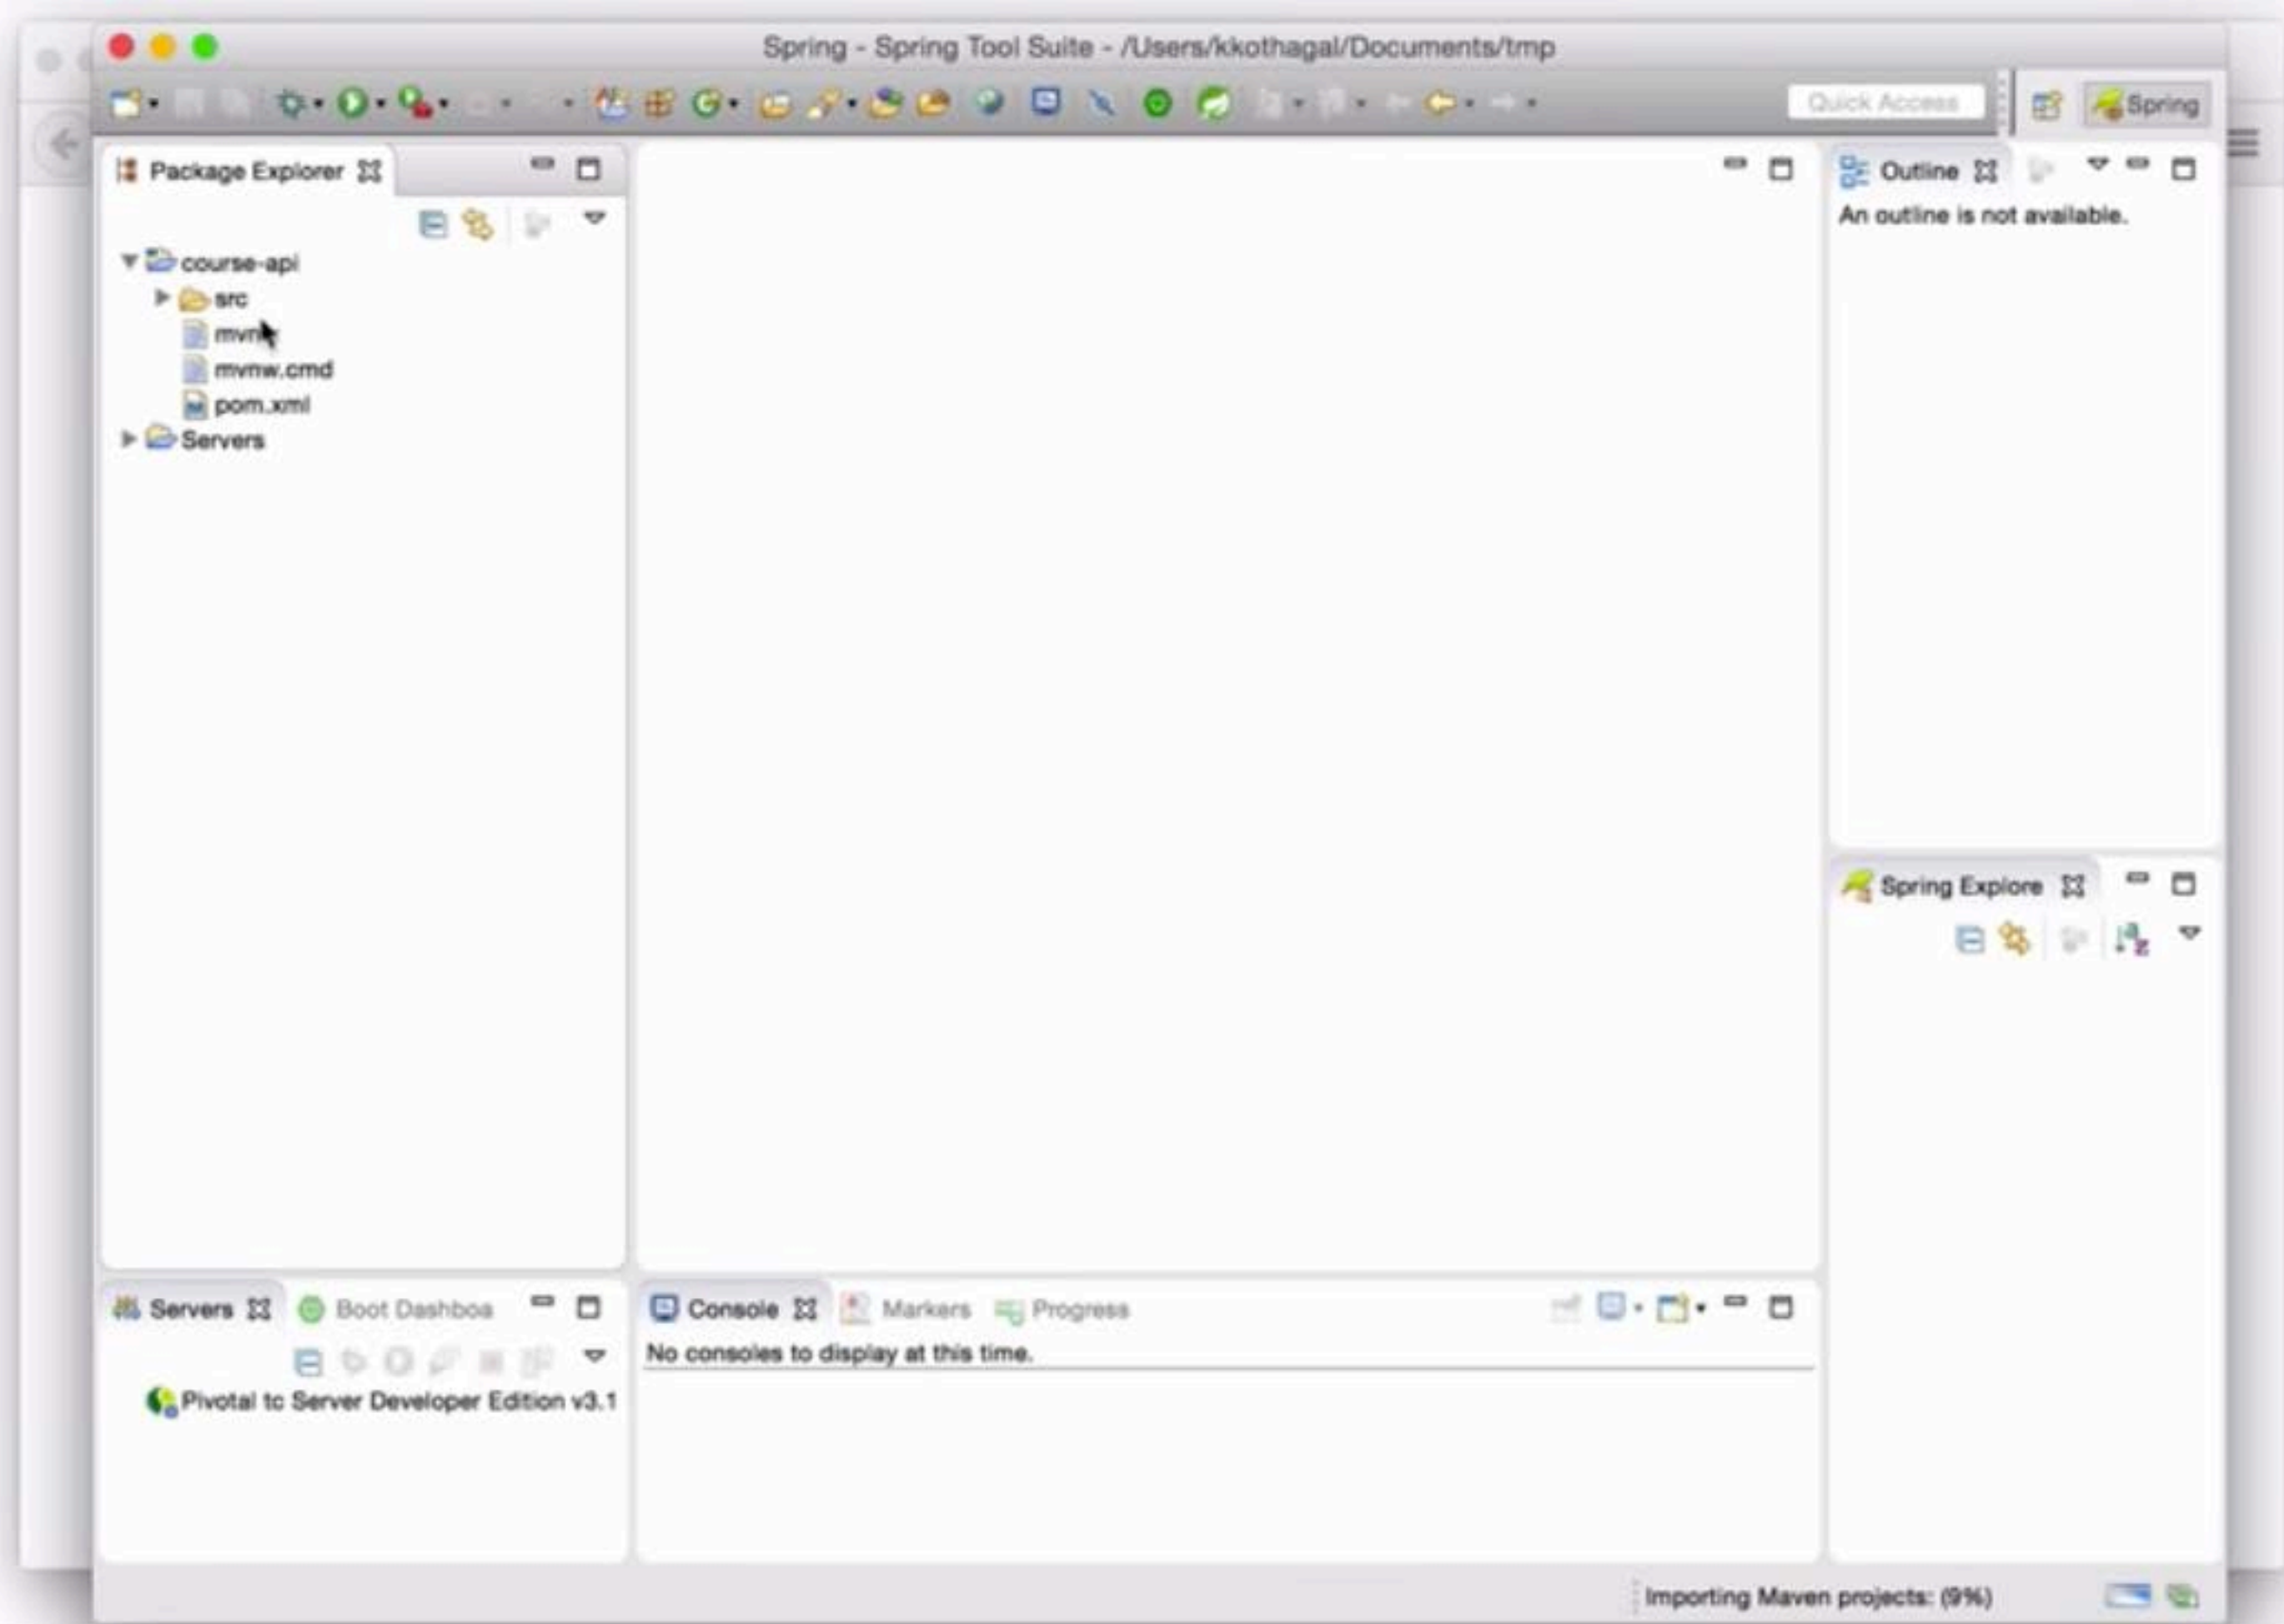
Spring - Spring Tool Suite - /Users/kkothagal/Documents/tmp

Quick Access

Spring

Package Explorer

course-api

src

mvnw

mvnw.cmd

pom.xml

Servers

Outline

An outline is not available.

Spring Explore

Servers

Boot Dashboa

Pivotal tc Server Developer Edition v3.1

Console

Markers

Progress

No consoles to display at this time.

Importing Maven projects: (9%)